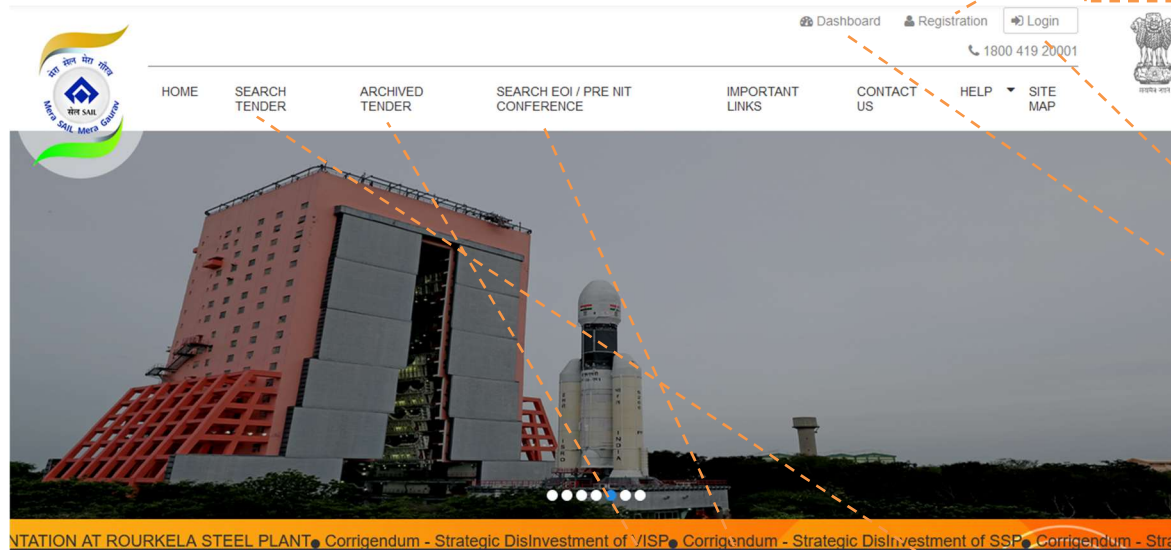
Dashboard Registration Login

1800 419 20001

मेरा सेल मेरा गौरव
सेल SAIL
Mera SAIL Mera Gaurav

HOME SEARCH TENDER ARCHIVED TENDER SEARCH EOI / PRE NIT CONFERENCE IMPORTANT LINKS CONTACT US HELP SITE MAP

NTATION AT ROURKELA STEEL PLANT Corrigendum - Strategic DisInvestment of VISP Corrigendum - Strategic DisInvestment of SSP Corrigendum - Str